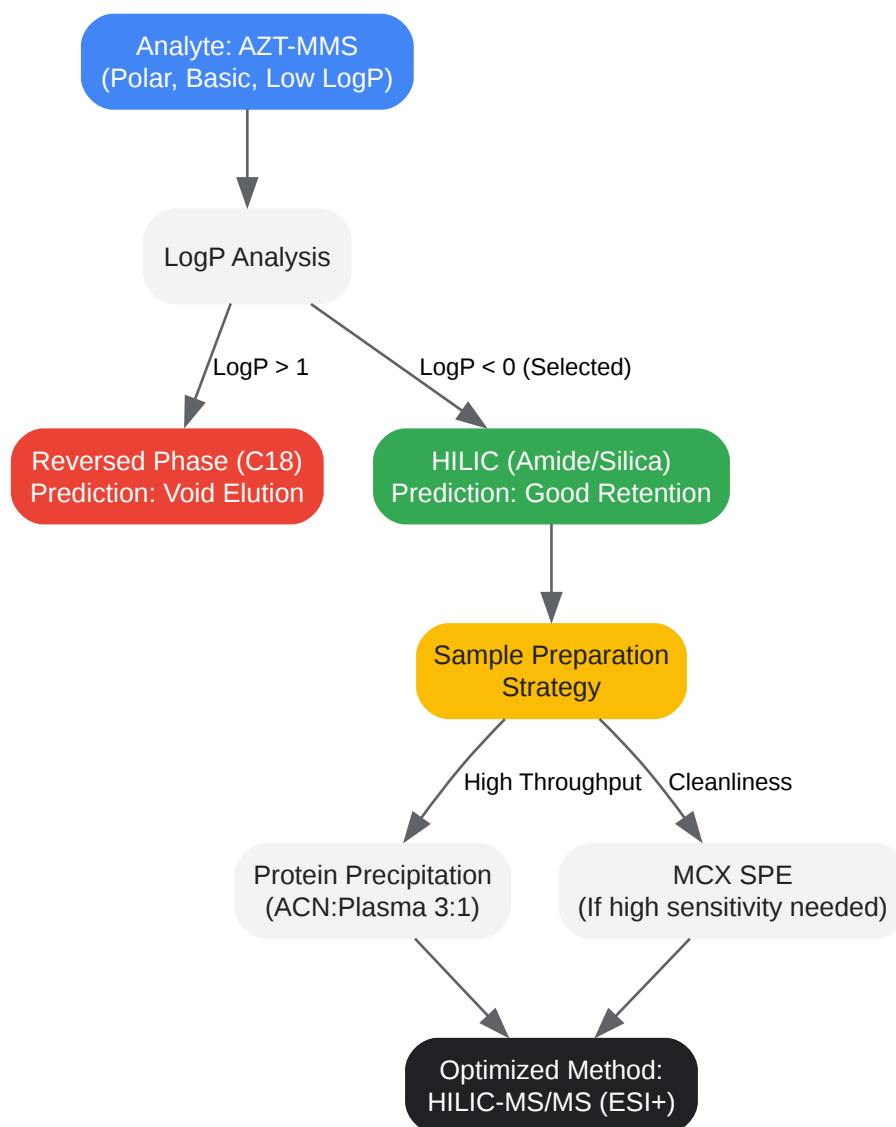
Analyte: AZT-MMS
(Polar, Basic, Low LogP)

LogP Analysis

LogP > 1

LogP < 0 (Selected)

Reversed Phase (C18)
Prediction: Void Elution

HILIC (Amide/Silica)
Prediction: Good Retention

Sample Preparation Strategy

High Throughput

Cleanliness

Protein Precipitation
(ACN:Plasma 3:1)

MCX SPE
(If high sensitivity needed)

Optimized Method:
HILIC-MS/MS (ESI+)